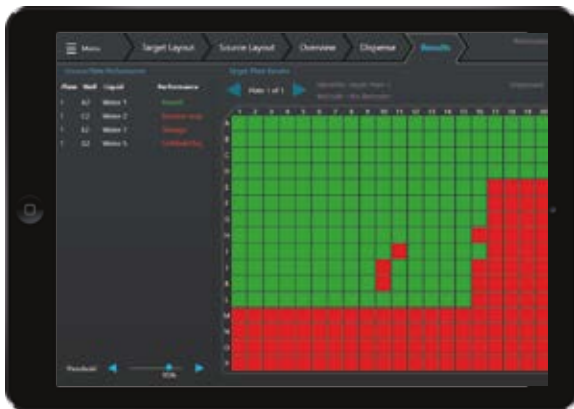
Menu
Target Layout
Source Layout
Overview
Dispense
Results
Source Plate Performance
Plate Well Liquid Performance
1 A2 Water 1 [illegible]
1 C2 Water 2 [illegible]
1 E2 Water 3 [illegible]
1 G2 Water 5 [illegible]
Target Plate Results
Plate 1 of 1
1 2 3 4 5 6 7 8 9 10 11 12 13 14 15 16 17 18 19
A
B
C
D
E
F
G
H
I
J
K
L
M
N
O
P
Threshold
70%